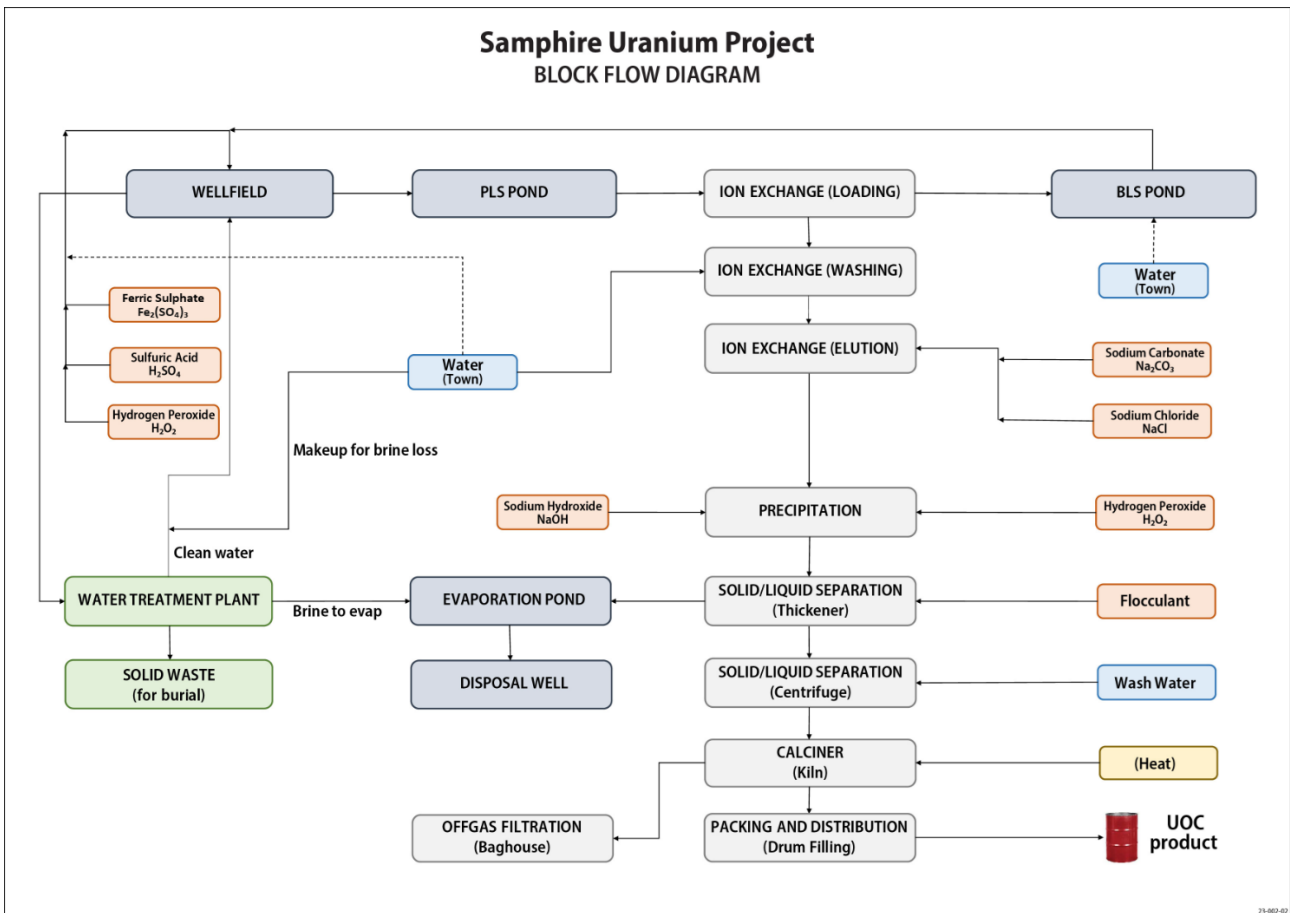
Samphire Uranium Project
BLOCK FLOW DIAGRAM

WELLFIELD

PLS POND

ION EXCHANGE (LOADING)

BLS POND

ION EXCHANGE (WASHING)

Water (Town)

Ferric Sulphate $Fe_2(SO_4)_3$

Sulfuric Acid $H_2SO_4$

Hydrogen Peroxide $H_2O_2$

Water (Town)

ION EXCHANGE (ELUTION)

Sodium Carbonate $Na_2CO_3$

Sodium Chloride NaCl

Makeup for brine loss

Sodium Hydroxide NaOH

PRECIPITATION

Hydrogen Peroxide $H_2O_2$

Clean water

WATER TREATMENT PLANT

Brine to evap

EVAPORATION POND

SOLID/LIQUID SEPARATION (Thickener)

Flocculant

SOLID WASTE (for burial)

DISPOSAL WELL

SOLID/LIQUID SEPARATION (Centrifuge)

Wash Water

CALCINER (Kiln)

(Heat)

OFFGAS FILTRATION (Baghouse)

PACKING AND DISTRIBUTION (Drum Filling)

UOC product

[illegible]